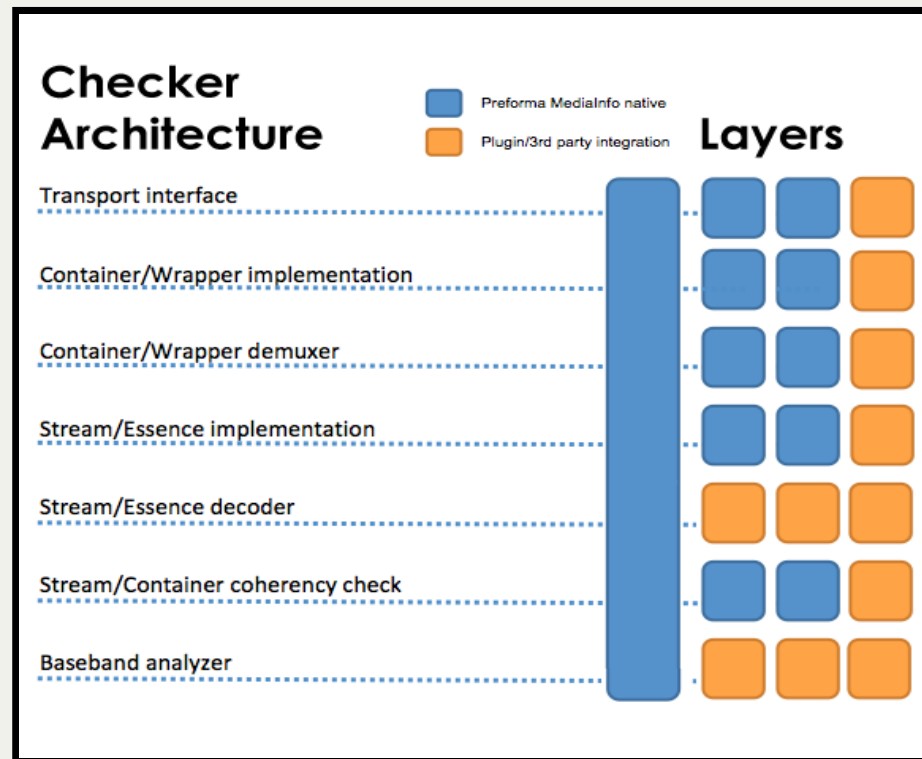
Checker Architecture

Preforma MediaInfo native

Plugin/3rd party integration

Layers

Transport interface

Container/Wrapper implementation

Container/Wrapper demuxer

Stream/Essence implementation

Stream/Essence decoder

Stream/Container coherency check

Baseband analyzer